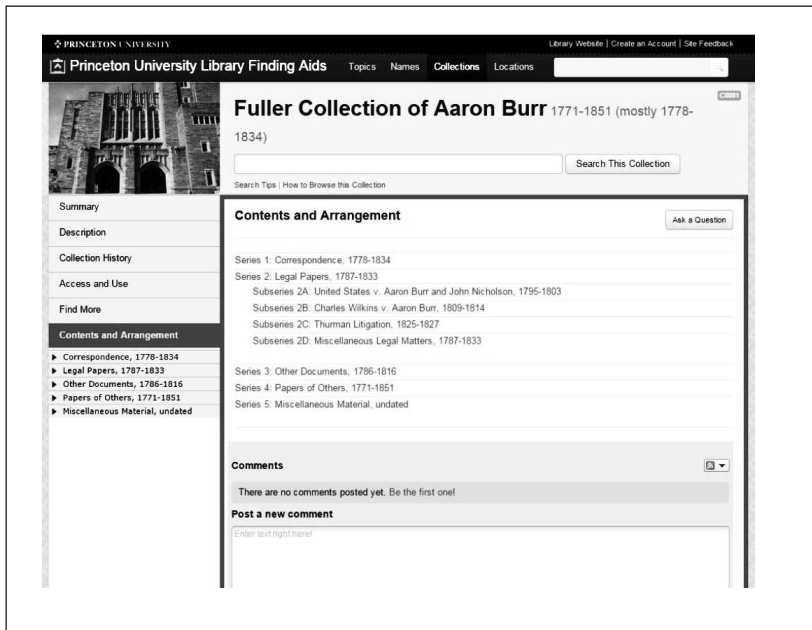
PRINCETON UNIVERSITY

Library Website | Create an Account | Site Feedback

Princeton University Library Finding Aids

Topics Names Collections Locations

C0081

Fuller Collection of Aaron Burr 1771-1851 (mostly 1778-1834)

Search This Collection

Search Tips | How to Browse this Collection

Summary

Description

Collection History

Access and Use

Find More

Contents and Arrangement

▶ Correspondence, 1778-1834
▶ Legal Papers, 1787-1833
▶ Other Documents, 1786-1816
▶ Papers of Others, 1771-1851
▶ Miscellaneous Material, undated

Contents and Arrangement

Ask a Question

Series 1: Correspondence, 1778-1834
Series 2: Legal Papers, 1787-1833
Subseries 2A: United States v. Aaron Burr and John Nicholson, 1795-1803
Subseries 2B: Charles Wilkins v. Aaron Burr, 1809-1814
Subseries 2C: Thurman Litigation, 1825-1827
Subseries 2D: Miscellaneous Legal Matters, 1787-1833

Series 3: Other Documents, 1786-1816
Series 4: Papers of Others, 1771-1851
Series 5: Miscellaneous Material, undated

Comments

There are no comments posted yet. Be the first one!

Post a new comment

Enter text right here!